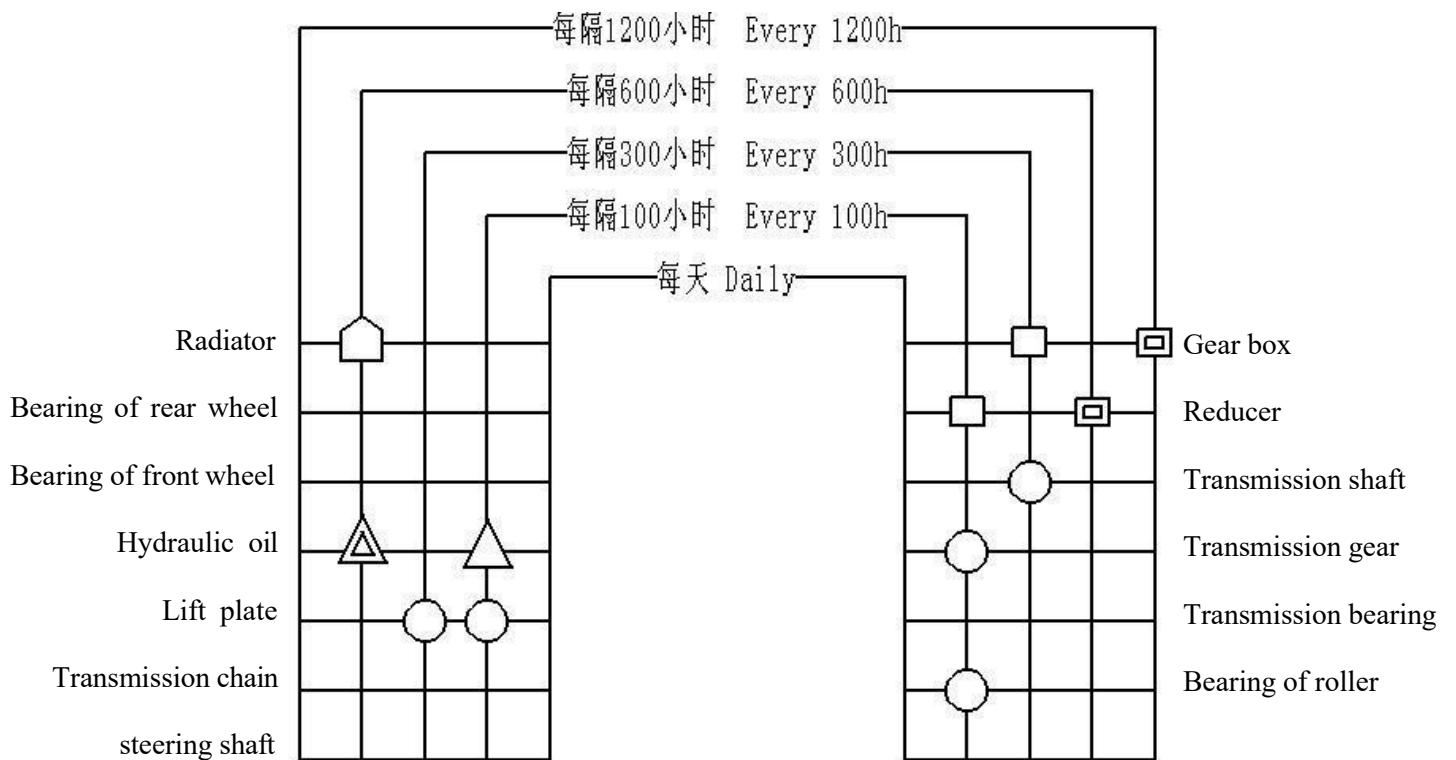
每隔1200小时 Every 1200h

每隔600小时 Every 600h

每隔300小时 Every 300h

每隔100小时 Every 100h

每天 Daily

Radiator

Bearing of rear wheel

Bearing of front wheel

Hydraulic oil

Lift plate

Transmission chain

steering shaft

Gear box

Reducer

Transmission shaft

Transmission gear

Transmission bearing

Bearing of roller